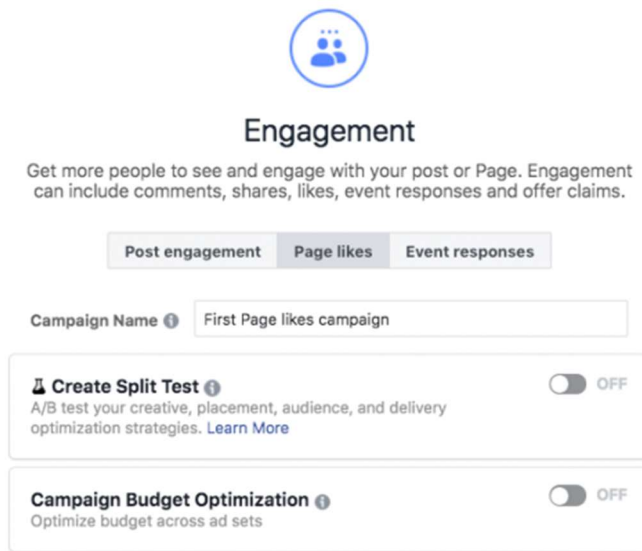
Engagement

Get more people to see and engage with your post or Page. Engagement can include comments, shares, likes, event responses and offer claims.

Post engagement | Page likes | Event responses

Campaign Name

First Page likes campaign

Create Split Test

OFF

A/B test your creative, placement, audience, and delivery optimization strategies. Learn More

Campaign Budget Optimization

OFF

Optimize budget across ad sets